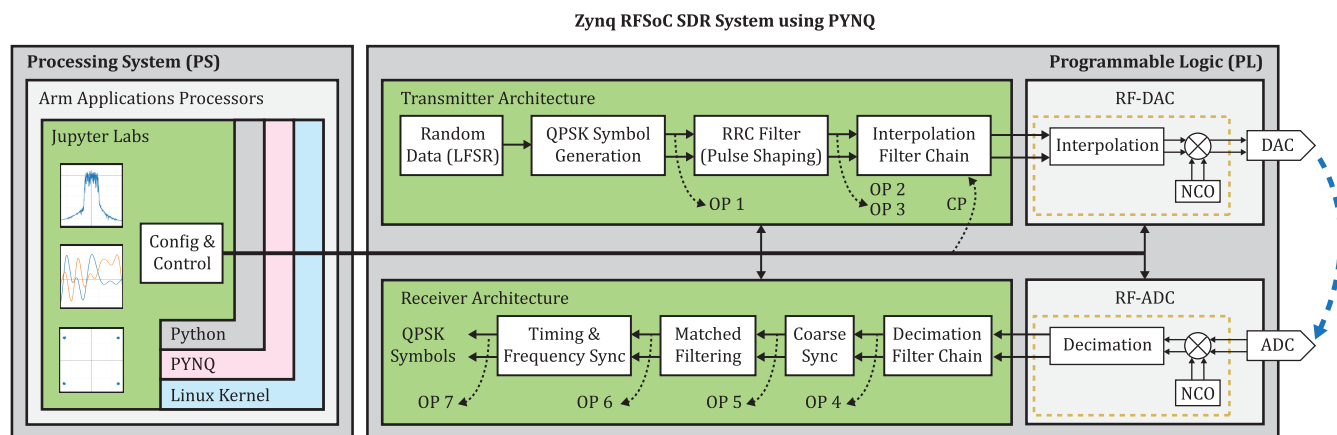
Zynq RFSoC SDR System using PYNQ

Processing System (PS)

Arm Applications Processors

Jupyter Labs

Config & Control

Python

PYNQ

Linux Kernel

Programmable Logic (PL)

Transmitter Architecture

Random Data (LFSR)

QPSK Symbol Generation

RRC Filter (Pulse Shaping)

Interpolation Filter Chain

OP 1

OP 2

OP 3

CP

RF-DAC

Interpolation

NCO

DAC

Receiver Architecture

QPSK Symbols

Timing & Frequency Sync

Matched Filtering

Coarse Sync

Decimation Filter Chain

OP 7

OP 6

OP 5

OP 4

RF-ADC

Decimation

NCO

ADC